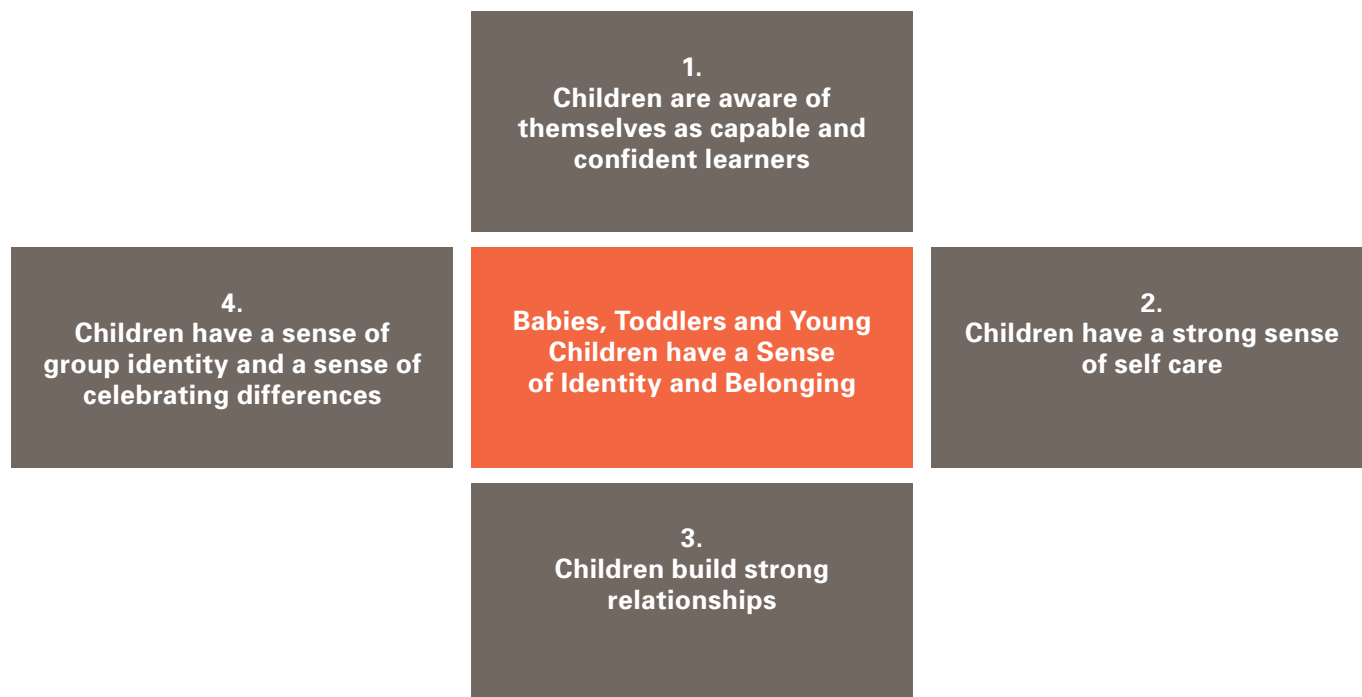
1.
Children are aware of themselves as capable and confident learners

4.
Children have a sense of group identity and a sense of celebrating differences

Babies, Toddlers and Young Children have a Sense of Identity and Belonging

2.
Children have a strong sense of self care

3.
Children build strong relationships